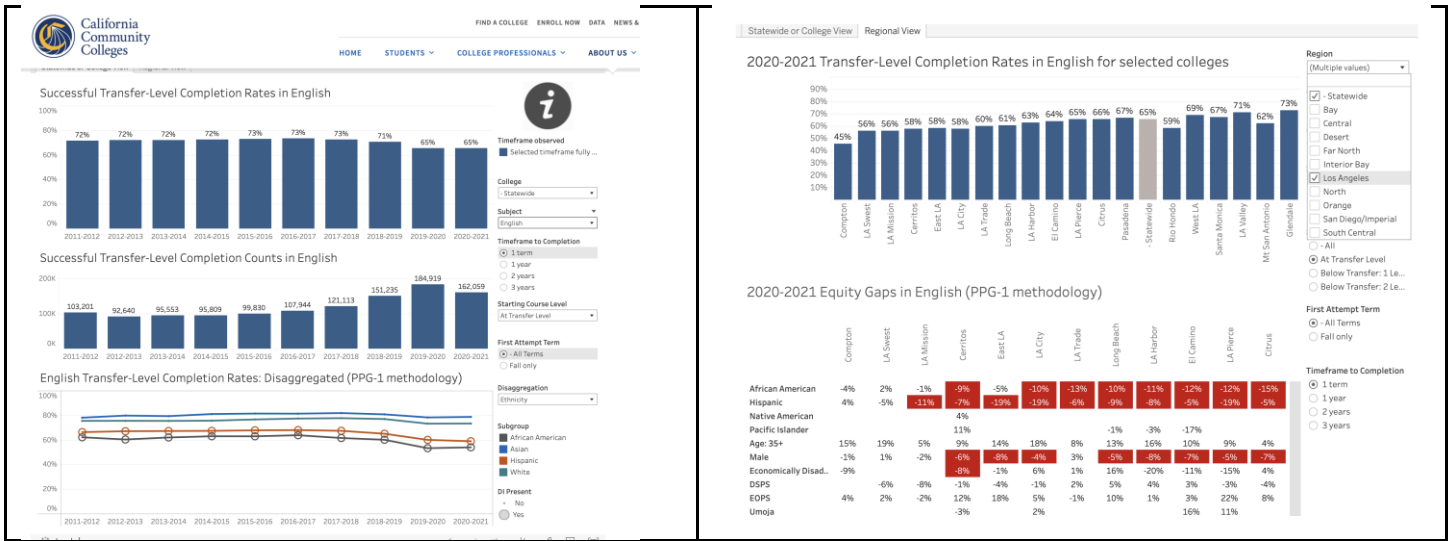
California Community Colleges

FIND A COLLEGE ENROLL NOW DATA NEWS &

HOME STUDENTS COLLEGE PROFESSIONALS ABOUT US

Successful Transfer-Level Completion Rates in English

| 2011-2012 | 2012-2013 | 2013-2014 | 2014-2015 | 2015-2016 | 2016-2017 | 2017-2018 | 2018-2019 | 2019-2020 | 2020-2021 |
|---|---|---|---|---|---|---|---|---|---|
| 72% | 72% | 72% | 72% | 73% | 73% | 73% | 71% | 65% | 65% |

100% 80% 60% 40% 20% 0%

Timeframe observed
Selected timeframe fully ...

College
- Statewide

Subject
English

Timeframe to Completion
1 term
1 year
2 years
3 years

Starting Course Level
At Transfer Level

First Attempt Term
- All Terms
Fall only

Disaggregation
Ethnicity

Subgroup
African American
Asian
Hispanic
White

DI Present
No
Yes

Successful Transfer-Level Completion Counts in English

| 2011-2012 | 2012-2013 | 2013-2014 | 2014-2015 | 2015-2016 | 2016-2017 | 2017-2018 | 2018-2019 | 2019-2020 | 2020-2021 |
|---|---|---|---|---|---|---|---|---|---|
| 103,201 | 92,640 | 95,553 | 95,809 | 99,830 | 107,944 | 121,113 | 151,235 | 184,919 | 162,059 |

200K 100K 0K

English Transfer-Level Completion Rates: Disaggregated (PPG-1 methodology)

100% 80% 60% 40% 20%

2011-2012 2012-2013 2013-2014 2014-2015 2015-2016 2016-2017 2017-2018 2018-2019 2019-2020 2020-2021

Statewide or College View Regional View

2020-2021 Transfer-Level Completion Rates in English for selected colleges

| Compton | LA Swest | LA Mission | Cerritos | East LA | LA City | LA Trade | Long Beach | El Camino | LA Pierce | Citrus | Pasadena | - Statewide | Rio Hondo | West LA | Santa Monica | LA Valley | Mt San Antonio | Glendale |
|---|---|---|---|---|---|---|---|---|---|---|---|---|---|---|---|---|---|---|
| 45% | 56% | 56% | 58% | 58% | 58% | 60% | 61% | 63% | 64% | 65% | 66% | 67% | 65% | 59% | 69% | 67% | 71% | 62% | 73% |

90% 80% 70% 60% 50% 40% 30% 20% 10%

Region
(Multiple values)
- Statewide
Bay
Central
Desert
Far North
Interior Bay
Los Angeles
North
Orange
San Diego/Imperial
South Central

- All
At Transfer Level
Below Transfer: 1 Le...
Below Transfer: 2 Le...

First Attempt Term
- All Terms
Fall only

Timeframe to Completion
1 term
1 year
2 years
3 years

2020-2021 Equity Gaps in English (PPG-1 methodology)

| | Compton | LA Swest | LA Mission | Cerritos | East LA | LA City | LA Trade | Long Beach | LA Harbor | El Camino | LA Pierce | Citrus |
|---|---|---|---|---|---|---|---|---|---|---|---|---|
| African American | -4% | 2% | -1% | -9% | -5% | -10% | -13% | -10% | -11% | -12% | -12% | -15% |
| Hispanic | 4% | -5% | -11% | -7% | -19% | -19% | -6% | -9% | -8% | -5% | -19% | -5% |
| Native American | | | | 4% | | | | | | | | |
| Pacific Islander | | | | 11% | | | | -1% | -3% | -17% | | |
| Age: 35+ | 15% | 19% | 5% | 9% | 14% | 18% | 8% | 13% | 16% | 10% | 9% | 4% |
| Male | -1% | 1% | -2% | -6% | -8% | -4% | 3% | -5% | -8% | -7% | -5% | -7% |
| Economically Disad... | -9% | | | -8% | -1% | 6% | 1% | 16% | -20% | -11% | -15% | 4% |
| DSPS | | -6% | -8% | -1% | -4% | -1% | 2% | 5% | 4% | 3% | -3% | -4% |
| EOPS | 4% | 2% | -2% | 12% | 18% | 5% | -1% | 10% | 1% | 3% | 22% | 8% |
| Umoja | | | | -3% | | 2% | | | | 16% | 11% | |